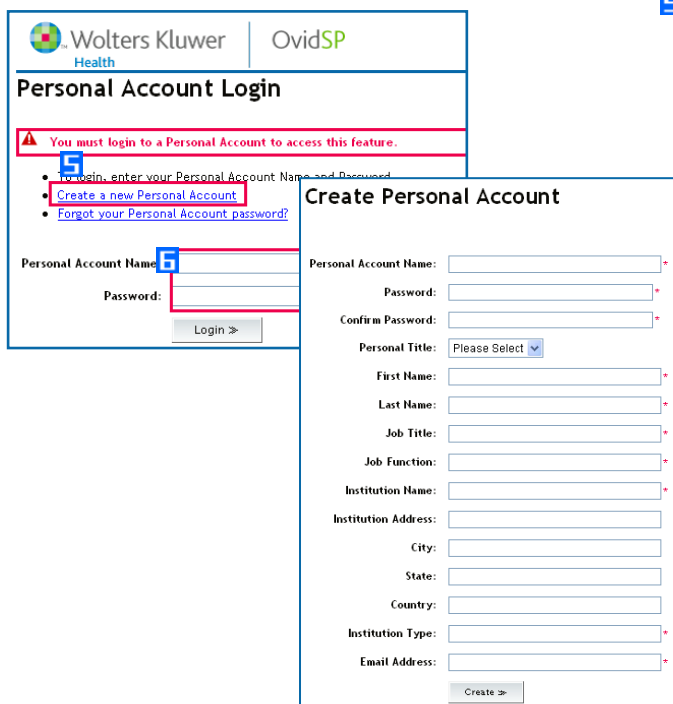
Wolters Kluwer Health | OvidSP

Personal Account Login

You must login to a Personal Account to access this feature.

5

- To login, enter your Personal Account Name and Password
- Create a new Personal Account
- Forgot your Personal Account password?

Personal Account Name: 6

Password:

Login ≫

Create Personal Account

Personal Account Name: *

Password: *

Confirm Password: *

Personal Title: Please Select

First Name: *

Last Name: *

Job Title: *

Job Function: *

Institution Name: *

Institution Address:

City:

State:

Country:

Institution Type: *

Email Address: *

Create ≫